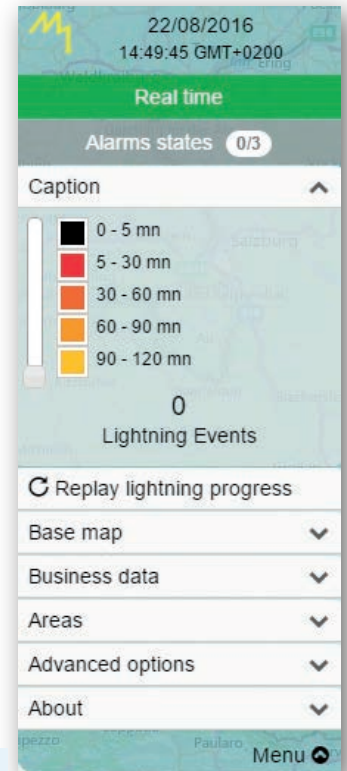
22/08/2016
14:49:45 GMT+0200

Real time

Alarms states 0/3

Caption

0 - 5 mn
5 - 30 mn
30 - 60 mn
60 - 90 mn
90 - 120 mn

0
Lightning Events

Replay lightning progress

Base map

Business data

Areas

Advanced options

About

Menu